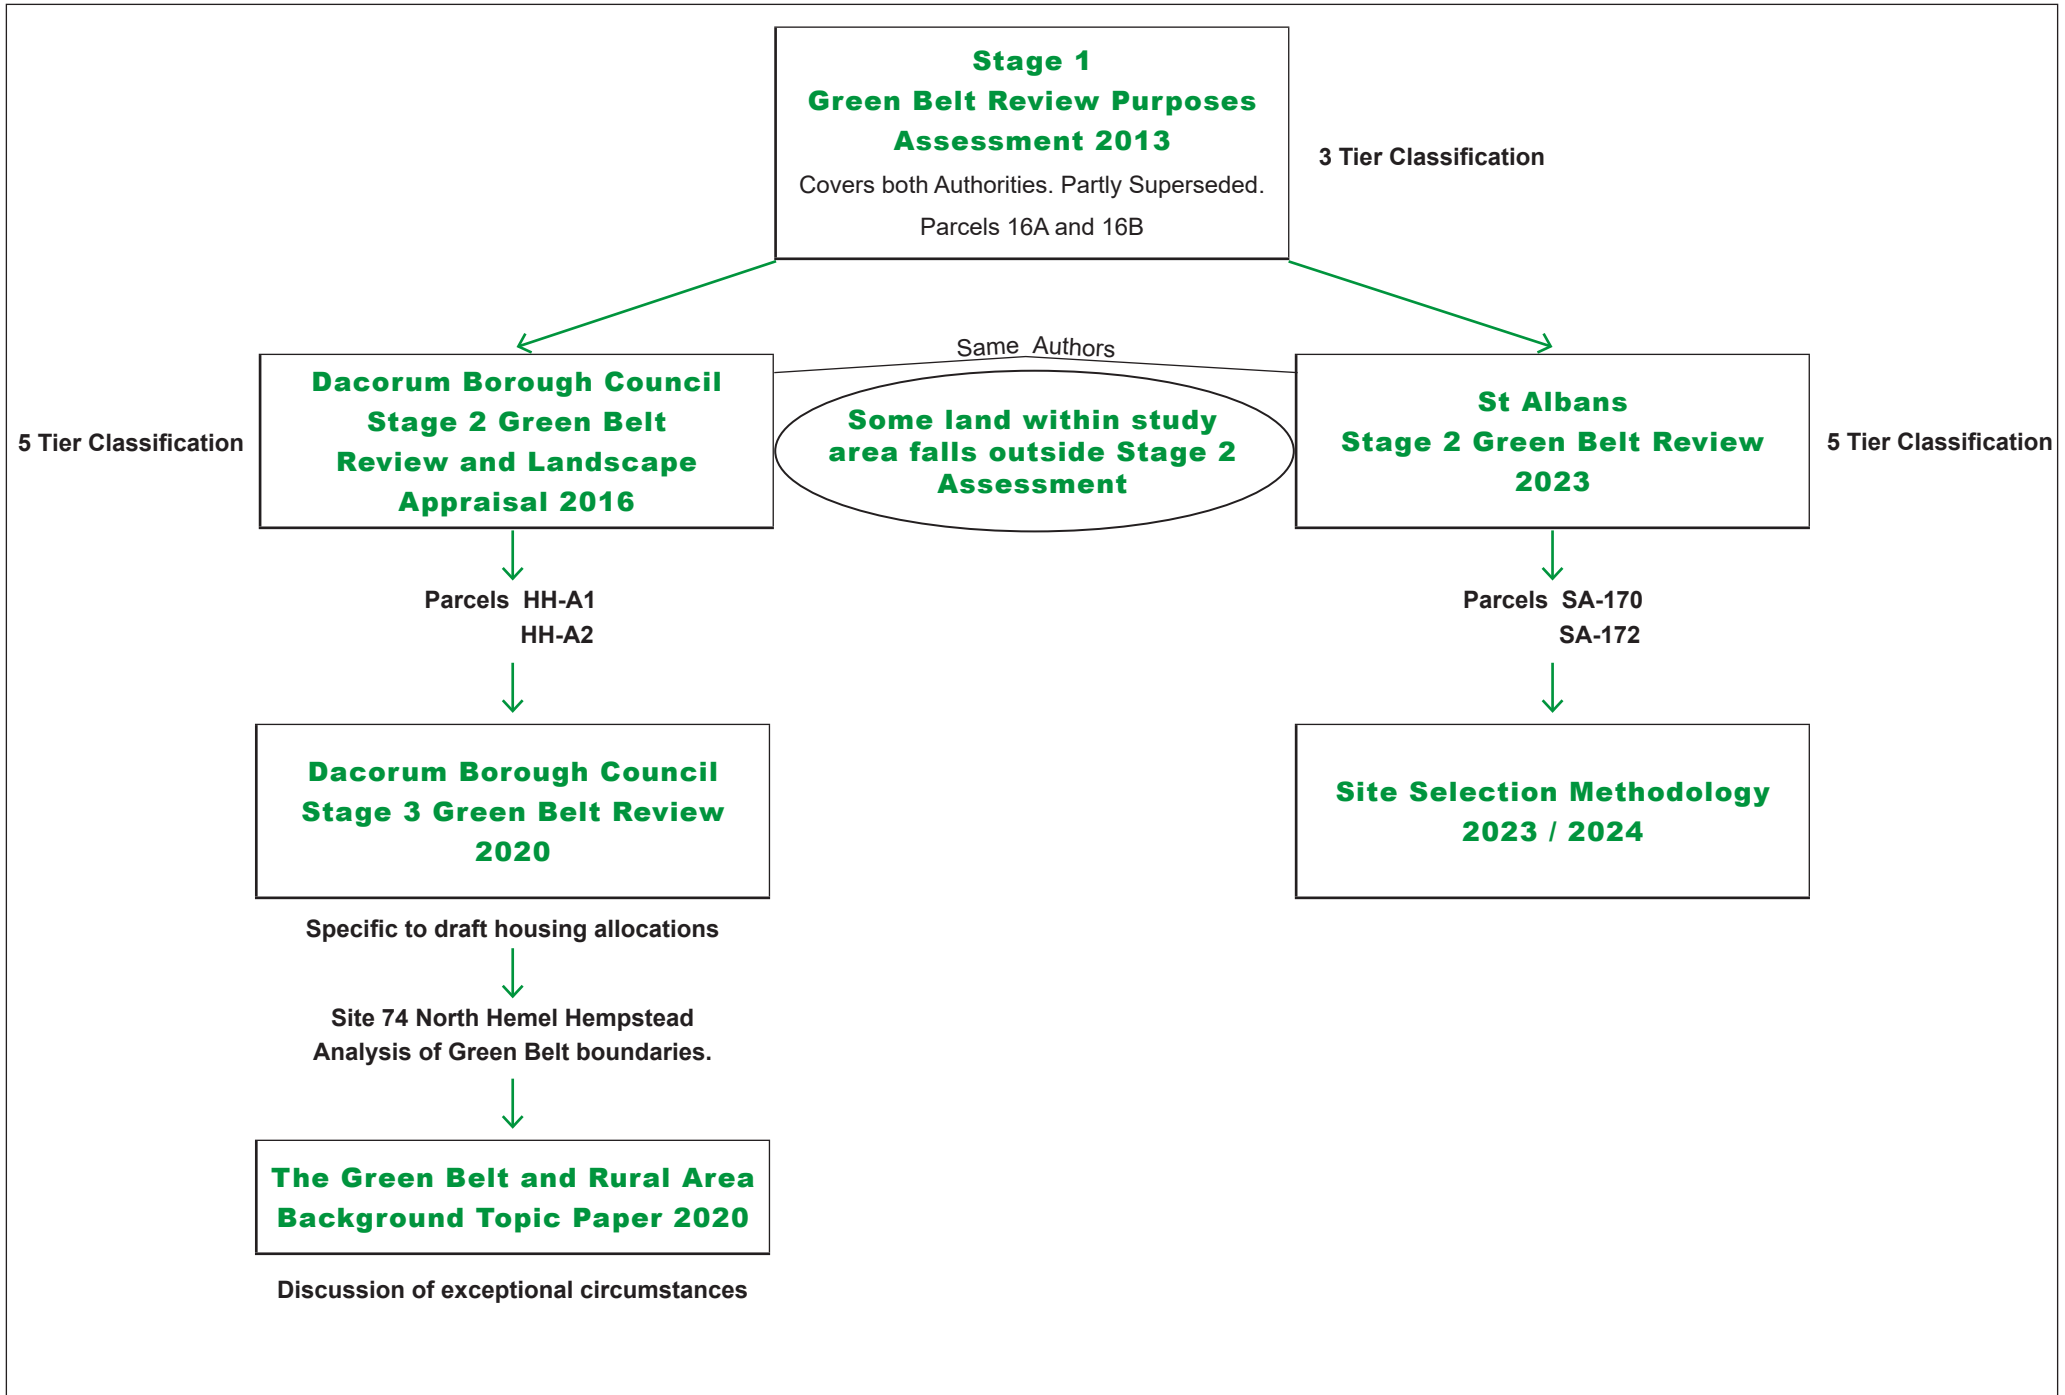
Stage 1
Green Belt Review Purposes Assessment 2013
Covers both Authorities. Partly Superseded.
Parcels 16A and 16B

3 Tier Classification

Same Authors

5 Tier Classification

Dacorum Borough Council
Stage 2 Green Belt Review and Landscape Appraisal 2016

Some land within study area falls outside Stage 2 Assessment

St Albans
Stage 2 Green Belt Review 2023

5 Tier Classification

Parcels HH-A1
HH-A2

Parcels SA-170
SA-172

Dacorum Borough Council
Stage 3 Green Belt Review 2020

Site Selection Methodology 2023 / 2024

Specific to draft housing allocations

Site 74 North Hemel Hempstead
Analysis of Green Belt boundaries.

The Green Belt and Rural Area Background Topic Paper 2020

Discussion of exceptional circumstances